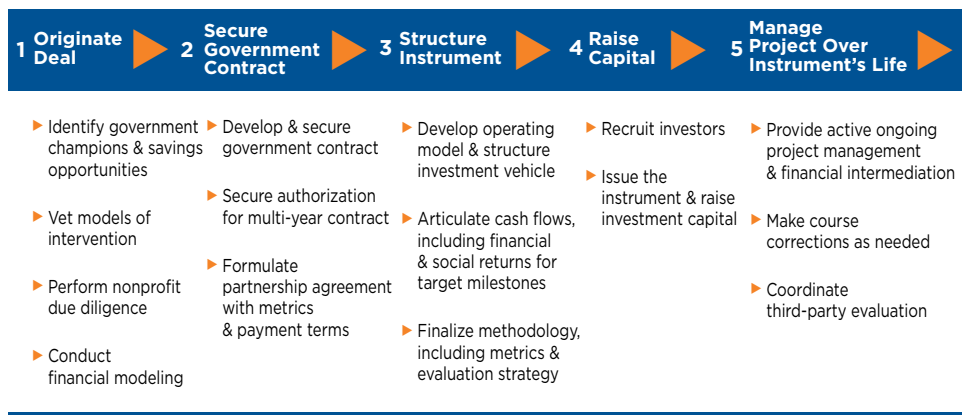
1 Originate Deal

2 Secure Government Contract

3 Structure Instrument

4 Raise Capital

5 Manage Project Over Instrument's Life

Identify government champions & savings opportunities

Vet models of intervention

Perform nonprofit due diligence

Conduct financial modeling

Develop & secure government contract

Secure authorization for multi-year contract

Formulate partnership agreement with metrics & payment terms

Develop operating model & structure investment vehicle

Articulate cash flows, including financial & social returns for target milestones

Finalize methodology, including metrics & evaluation strategy

Recruit investors

Issue the instrument & raise investment capital

Provide active ongoing project management & financial intermediation

Make course corrections as needed

Coordinate third-party evaluation